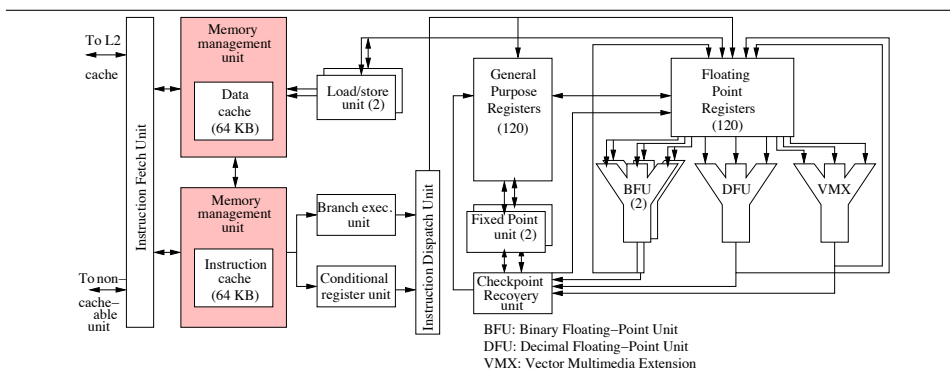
To L2
cache

Instruction Fetch Unit

To non-
cache-
able
unit

Memory management unit

Data cache (64 KB)

Memory management unit

Instruction cache (64 KB)

Load/store unit (2)

Branch exec. unit

Conditional register unit

Instruction Dispatch Unit

General Purpose Registers (120)

Fixed Point unit (2)

Checkpoint Recovery unit

Floating Point Registers (120)

BFU (2)

DFU

VMX

BFU: Binary Floating−Point Unit
DFU: Decimal Floating−Point Unit
VMX: Vector Multimedia Extension